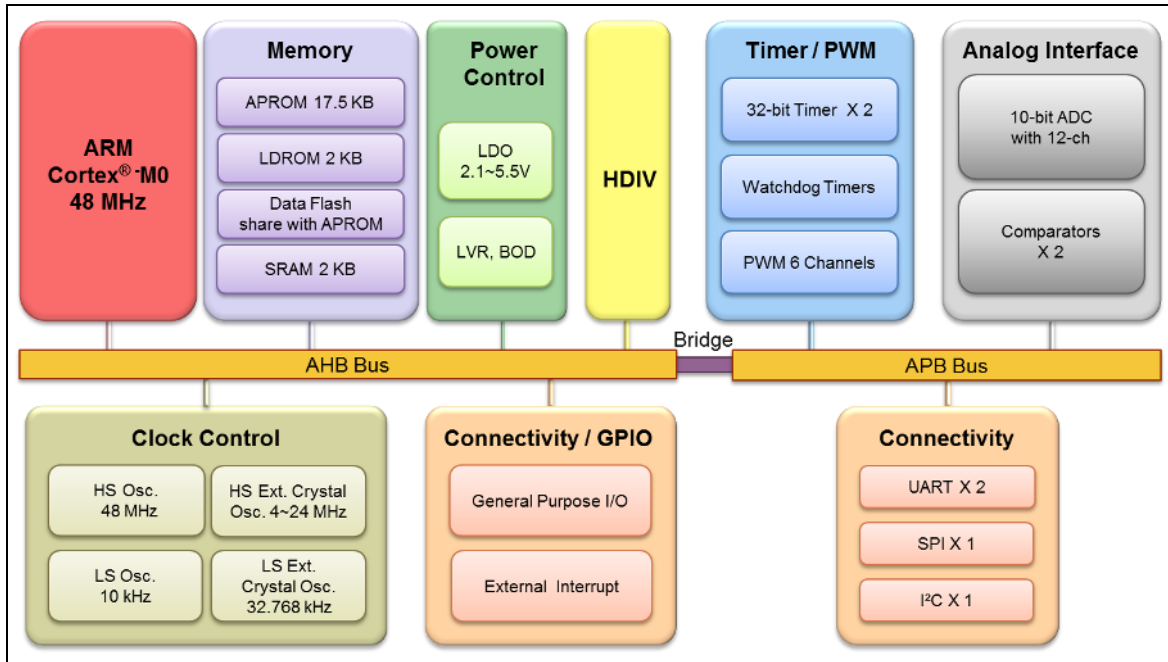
ARM
Cortex®-M0
48 MHz

Memory

APROM 17.5 KB

LDROM 2 KB

Data Flash
share with APROM

SRAM 2 KB

Power
Control

LDO
2.1~5.5V

LVR, BOD

HDIV

Timer / PWM

32-bit Timer X 2

Watchdog Timers

PWM 6 Channels

Analog Interface

10-bit ADC
with 12-ch

Comparators
X 2

Bridge

AHB Bus

APB Bus

Clock Control

HS Osc.
48 MHz

HS Ext. Crystal
Osc. 4~24 MHz

LS Osc.
10 kHz

LS Ext.
Crystal Osc.
32.768 kHz

Connectivity / GPIO

General Purpose I/O

External Interrupt

Connectivity

UART X 2

SPI X 1

$I^2C$ X 1